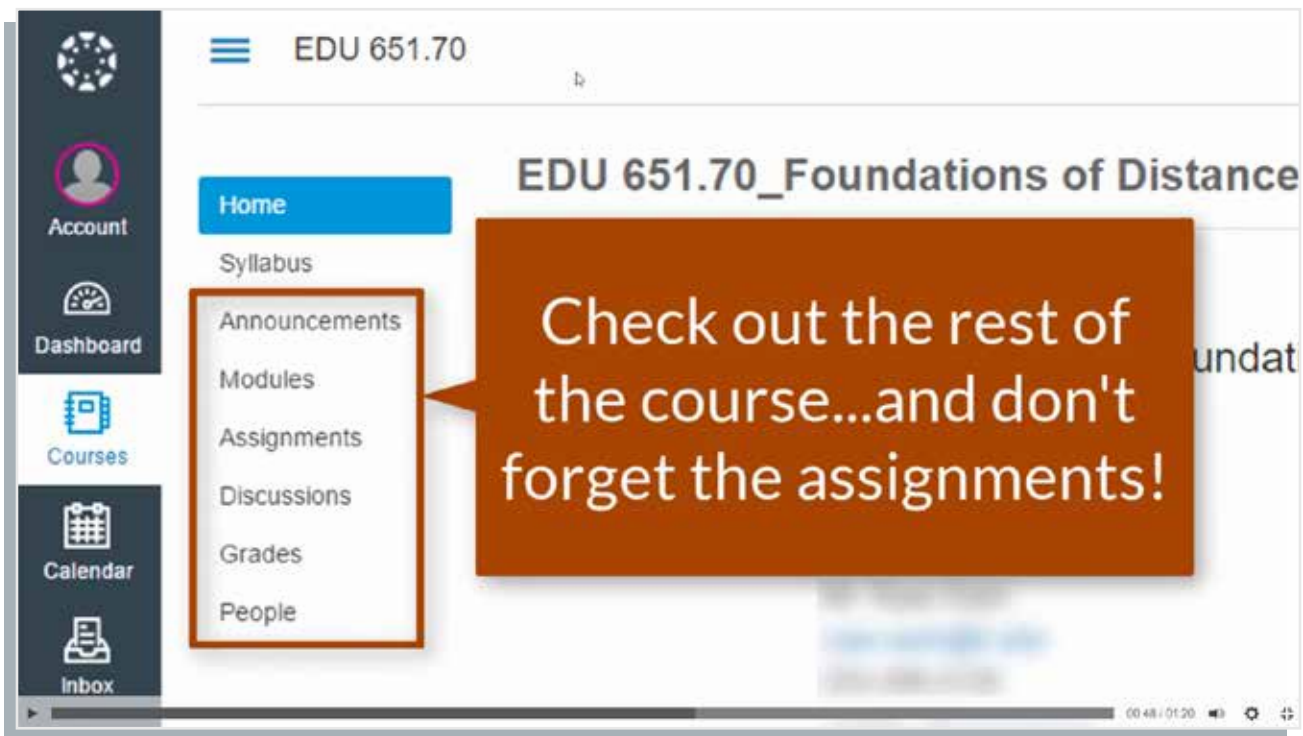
Account

Dashboard

Courses

Calendar

Inbox

EDU 651.70

EDU 651.70_Foundations of Distance

Home

Syllabus

Announcements

Modules

Assignments

Discussions

Grades

People

Check out the rest of the course...and don't forget the assignments!

undat

00:48 / 01:20